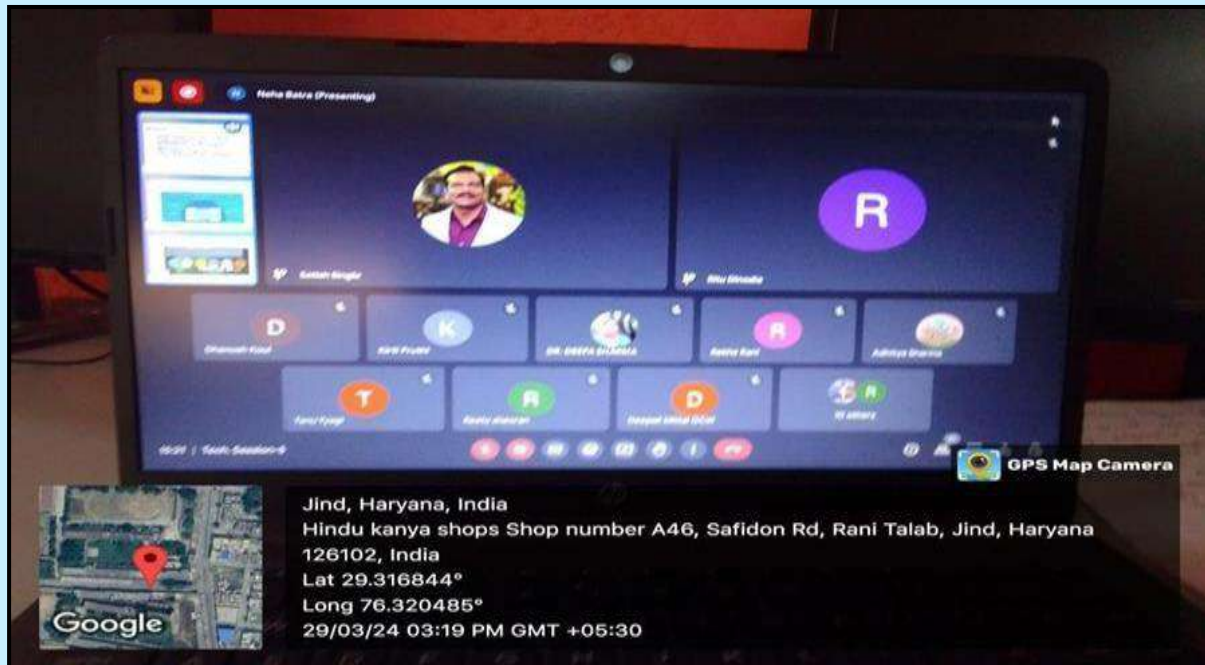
Neha Batra (Presenting)

R

D

K

R

T

R

D

R

GPS Map Camera

Jind, Haryana, India
Hindu kanya shops Shop number A46, Safidon Rd, Rani Talab, Jind, Haryana 126102, India
Lat 29.316844°
Long 76.320485°
29/03/24 03:19 PM GMT +05:30

Google